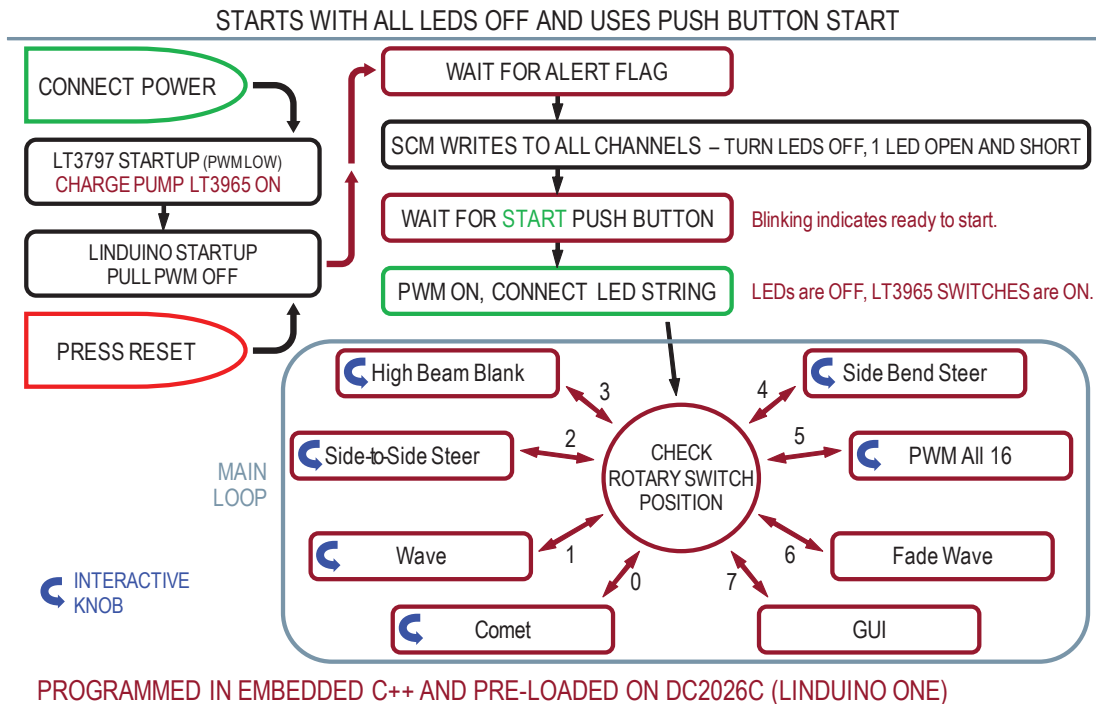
STARTS WITH ALL LEDS OFF AND USES PUSH BUTTON START

CONNECT POWER

LT3797 STARTUP (PWM LOW)
CHARGE PUMP LT3965 ON

LINDUINO STARTUP
PULL PWM OFF

PRESS RESET

WAIT FOR ALERT FLAG

SCM WRITES TO ALL CHANNELS – TURN LEDS OFF, 1 LED OPEN AND SHORT

WAIT FOR START PUSH BUTTON

Blinking indicates ready to start.

PWM ON, CONNECT LED STRING

LEDs are OFF, LT3965 SWITCHES are ON.

High Beam Blank

3

4

Side Bend Steer

Side-to-Side Steer

2

CHECK ROTARY SWITCH POSITION

5

PWM All 16

MAIN LOOP

Wave

1

6

Fade Wave

INTERACTIVE KNOB

0

7

Comet

GUI

PROGRAMMED IN EMBEDDED C++ AND PRE-LOADED ON DC2026C (LINDUINO ONE)